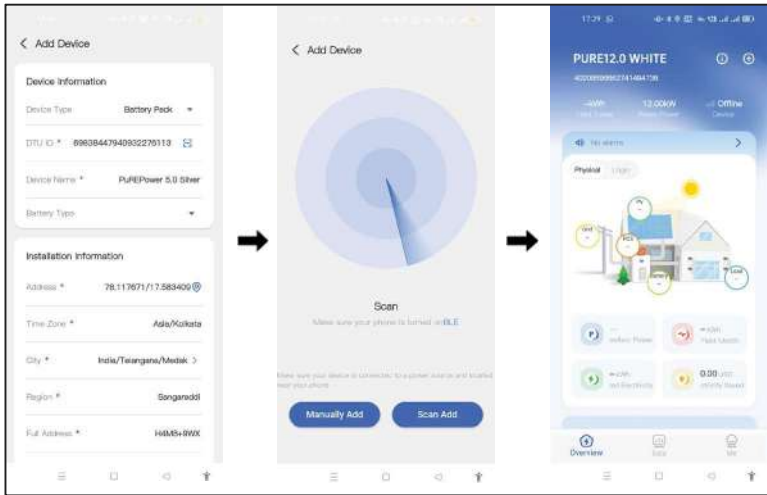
< Add Device

Device Information

Device Type Battery Pack

DTU ID * 89838447940932276113

Device Name * PUREPower 5.0 Silver

Battery Type

Installation Information

Address * 78.117671/17.583409

Time Zone * Asia/Kolkata

City * India/Telangana/Medak >

Region * Sangareddi

Full Address * H4M5+8WX

< Add Device

Scan

Make sure your phone is turned on BLE

Make sure your device is connected to a power source and located near your phone

Manually Add

Scan Add

17:39

PURE12.0 WHITE

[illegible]

--kWh

12.00kW

Offline

No alarms

Physical

Grid

PCS

Battery

Load

Battery Power

Feed Month

0.00

Overview

Data

Me